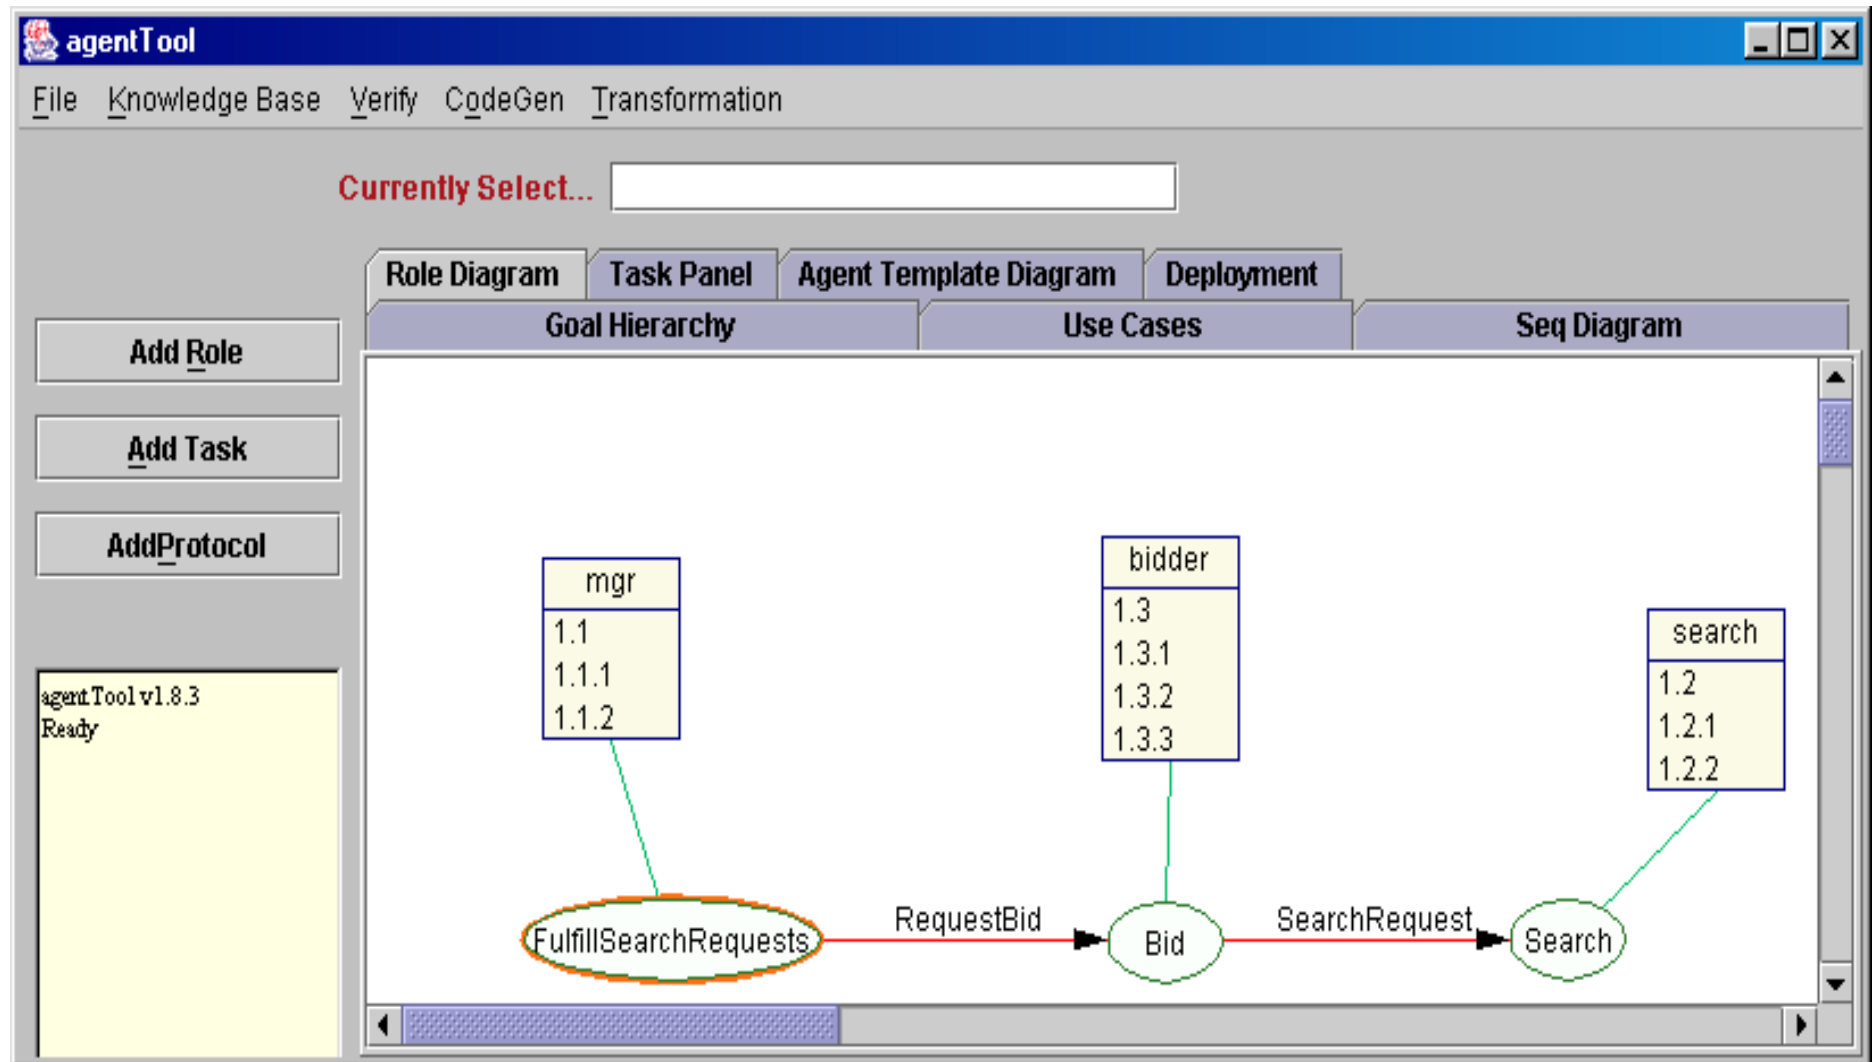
agentTool

File Knowledge Base Verify CodeGen Transformation

Currently Select...

Role Diagram | Task Panel | Agent Template Diagram | Deployment
Goal Hierarchy | Use Cases | Seq Diagram

Add Role

Add Task

AddProtocol

agentTool v1.8.3
Ready

mgr
1.1
1.1.1
1.1.2

bidder
1.3
1.3.1
1.3.2
1.3.3

search
1.2
1.2.1
1.2.2

FulfillSearchRequests

RequestBid

Bid

SearchRequest

Search